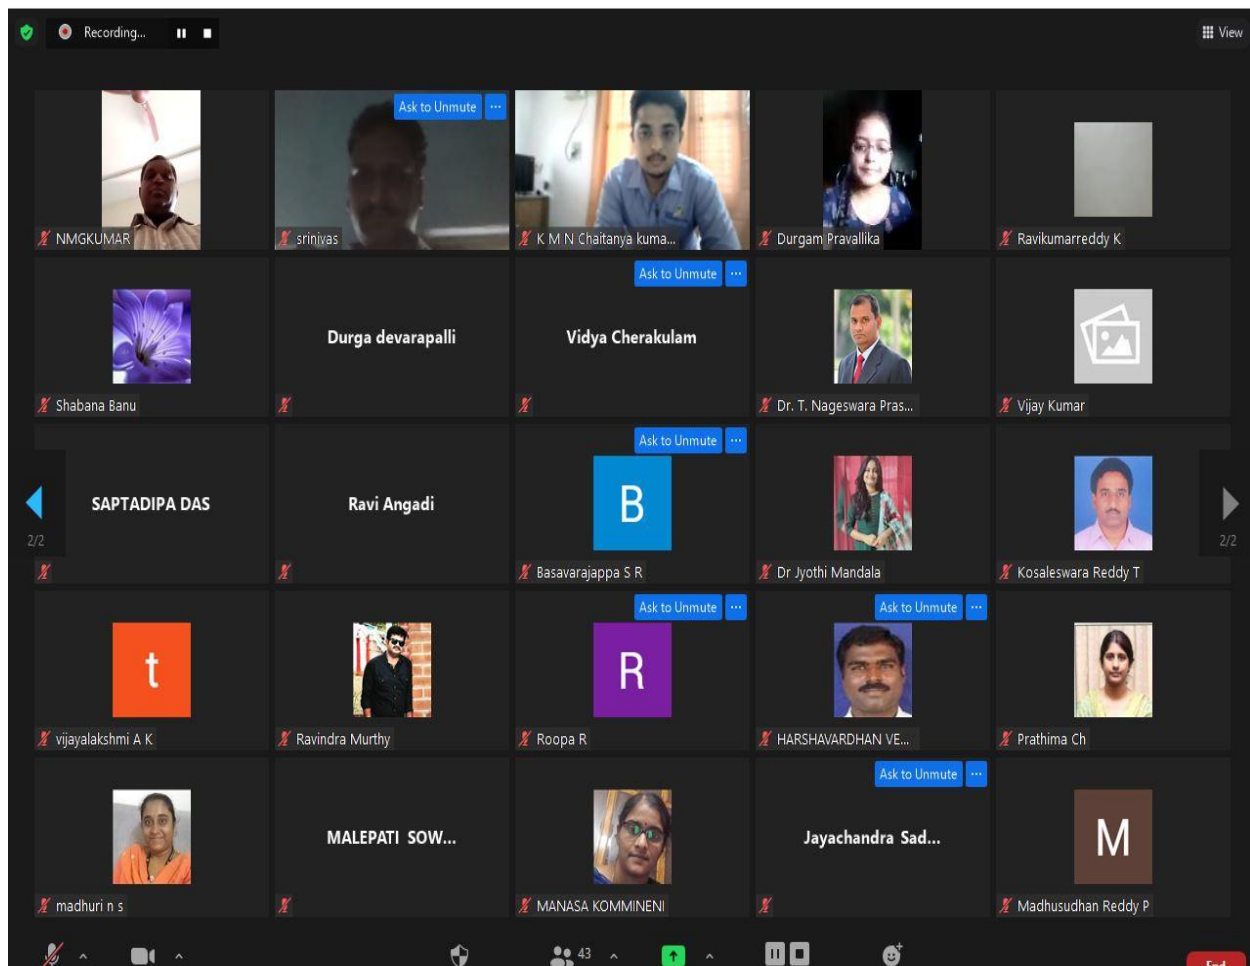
Recording...

View

Ask to Unmute ···

NMGKUMAR

srinivas

K M N Chaitanya kuma...

Durgam Pravallika

Ravikumarreddy K

Ask to Unmute ···

Shabana Banu

Durga devarapalli

Vidya Cherakulam

Dr. T. Nageswara Pras...

Vijay Kumar

Ask to Unmute ···

2/2

SAPTADIPA DAS

Ravi Angadi

B

Basavarajappa S R

Dr Jyothi Mandala

Kosaleswara Reddy T

2/2

Ask to Unmute ···

Ask to Unmute ···

t

vijayalakshmi A K

Ravindra Murthy

R

Roopa R

HARSHAVARDHAN VE...

Prathima Ch

Ask to Unmute ···

madhuri n s

MALEPATI SOW...

MANASA KOMMINENI

Jayachandra Sad...

M

Madhusudhan Reddy P

43

End